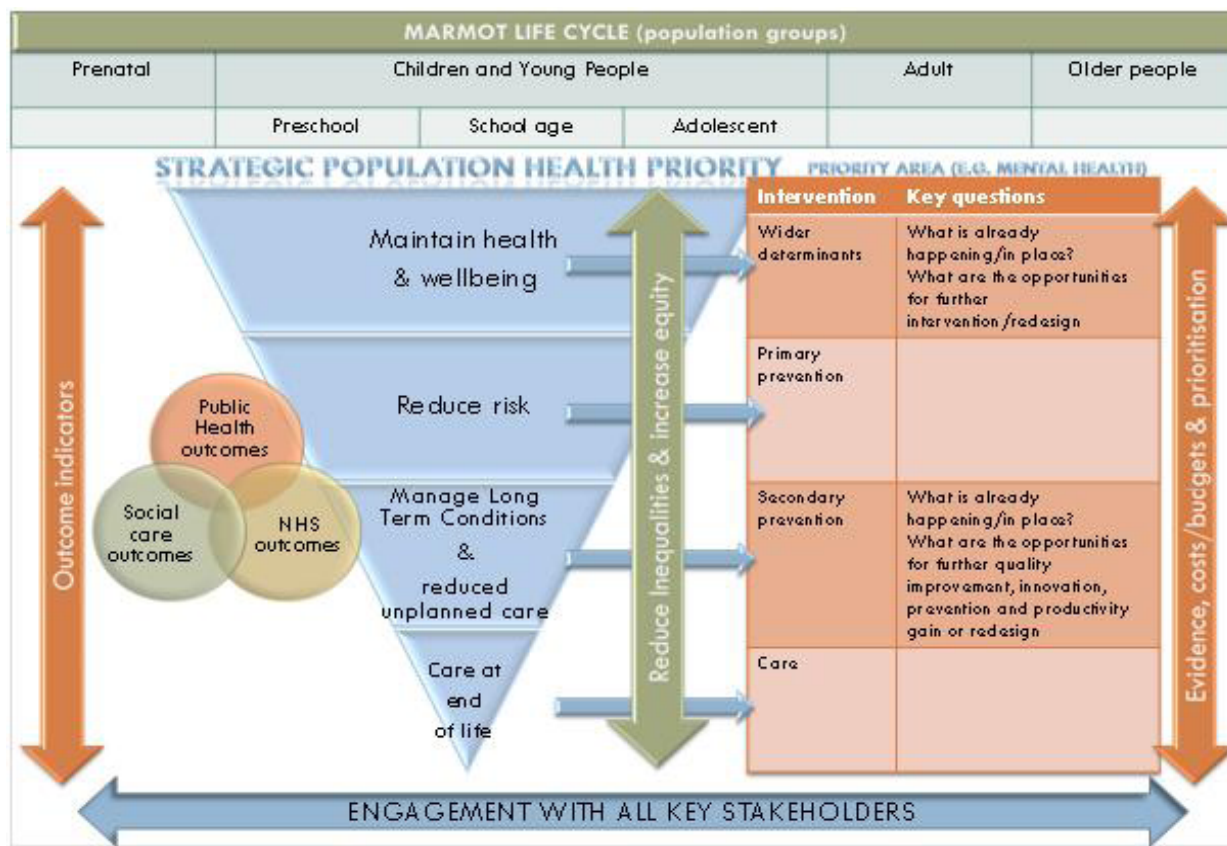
MARMOT LIFE CYCLE (population groups)

| Prenatal | Children and Young People | | | Adult | Older people |
|---|---|---|---|---|---|
| | Preschool | School age | Adolescent | | |

STRATEGIC POPULATION HEALTH PRIORITY

PRIORITY AREA (E.G. MENTAL HEALTH)

Outcome indicators

Maintain health & wellbeing

Reduce risk

Manage Long Term Conditions & reduced unplanned care

Care at end of life

Public Health outcomes

Social care outcomes

NHS outcomes

Reduce Inequalities & increase equity

| Intervention | Key questions |
|---|---|
| Wider determinants | What is already happening/in place? What are the opportunities for further intervention/redesign |
| Primary prevention | |
| Secondary prevention | What is already happening/in place? What are the opportunities for further quality improvement, innovation, prevention and productivity gain or redesign |
| Care | |

Evidence, costs/budgets & prioritisation

ENGAGEMENT WITH ALL KEY STAKEHOLDERS